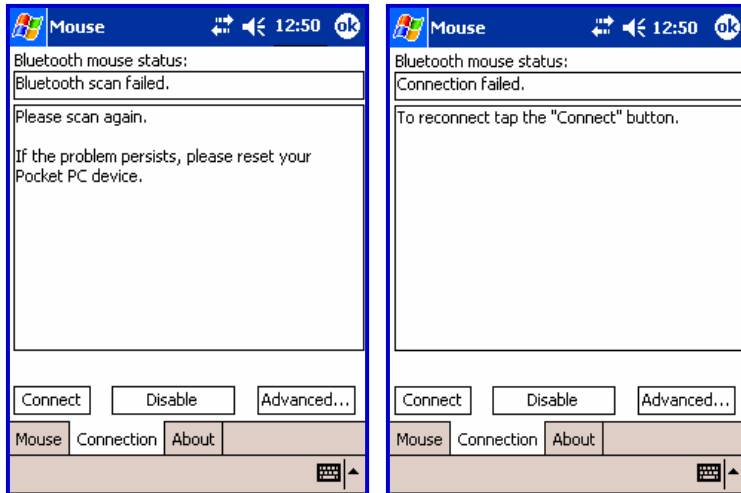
Mouse 12:50 ok

Bluetooth mouse status:

Bluetooth scan failed.

Please scan again.

If the problem persists, please reset your Pocket PC device.

Connect Disable Advanced...

Mouse Connection About

Mouse 12:50 ok

Bluetooth mouse status:

Connection failed.

To reconnect tap the "Connect" button.

Connect Disable Advanced...

Mouse Connection About